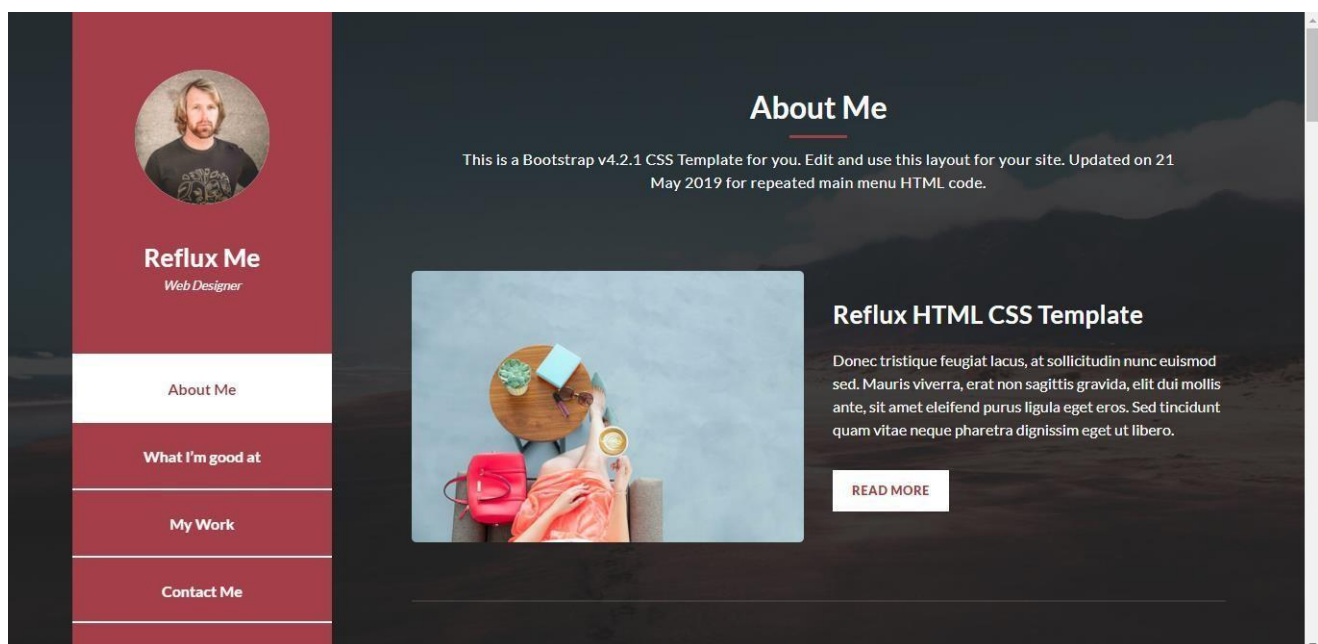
Reflux Me
Web Designer

About Me

What I'm good at

My Work

Contact Me

About Me

This is a Bootstrap v4.2.1 CSS Template for you. Edit and use this layout for your site. Updated on 21 May 2019 for repeated main menu HTML code.

Reflux HTML CSS Template

Donec tristique feugiat lacus, at sollicitudin nunc euismod sed. Mauris viverra, erat non sagittis gravida, elit dui mollis ante, sit amet eleifend purus ligula eget eros. Sed tincidunt quam vitae neque pharetra dignissim eget ut libero.

READ MORE